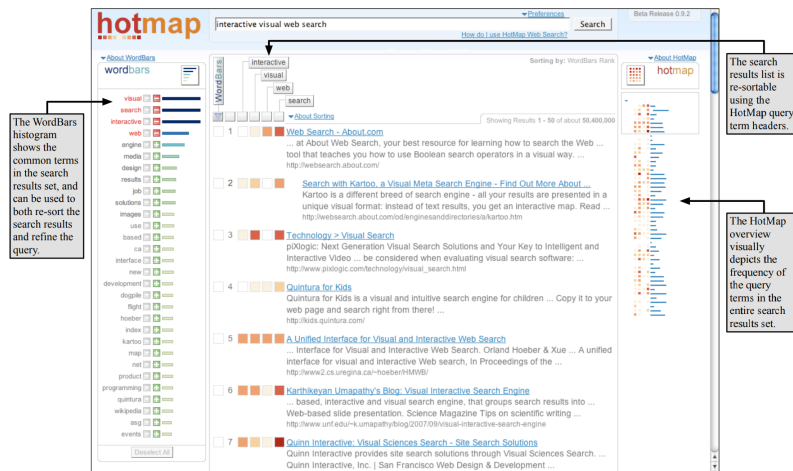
hotmap

interactive visual web search

Preferences

Search

How do I use HotMap Web Search?

Beta Release 0.9.2

About WordBars

wordbars

visual
search
interactive
web
engine
media
design
results
job
solutions
images
use
based
ca
interface
new
development
dogpile
flight
hoeber
index
kartoo
map
net
product
programming
quintura
wikipedia
asg
events

Deselect All

The WordBars histogram shows the common terms in the search results set, and can be used to both re-sort the search results and refine the query.

WordBars

interactive
visual
web
search

About Sorting

Sorting by: WordBars Rank

Showing Results 1 - 50 of about 50,400,000

1 Web Search - About.com
... at About Web Search, your best resource for learning how to search the Web ... tool that teaches you how to use Boolean search operators in a visual way. ...
http://websearch.about.com/

2 Search with Kartoo, a Visual Meta Search Engine - Find Out More About ...
Kartoo is a different breed of search engine - all your results are presented in a unique visual format: instead of text results, you get an interactive map. Read ...
http://websearch.about.com/od/enginesanddirectories/a/kartoo.htm

3 Technology > Visual Search
piXlogic: Next Generation Visual Search Solutions and Your Key to Intelligent and Interactive Video ... be considered when evaluating visual search software: ...
http://www.pixlogic.com/technology/visual_search.html

4 Quintura for Kids
Quintura for Kids is a visual and intuitive search engine for children ... Copy it to your web page and search right from there! ...
http://kids.quintura.com/

5 A Unified Interface for Visual and Interactive Web Search
... Interface for Visual and Interactive Web Search. Orland Hoeber & Xue ... A unified interface for visual and interactive web search, In Proceedings of the ...
http://www2.cs.uregina.ca/~hoeber/HMWB/

6 Karthikeyan Umapathy's Blog: Visual Interactive Search Engine
... based, interactive and visual search engine, that groups search results into ... Web-based slide presentation. Science Magazine Tips on scientific writing ...
http://www.unf.edu/~k.umapathy/blog/2007/09/visual-interactive-search-engine

7 Quinn Interactive: Visual Sciences Search - Site Search Solutions
Quinn Interactive provides site search solutions through Visual Sciences Search. ... Quinn Interactive, Inc. | San Francisco Web Design & Development ...

About HotMap

hotmap

The search results list is re-sortable using the HotMap query term headers.

The HotMap overview visually depicts the frequency of the query terms in the entire search results set.